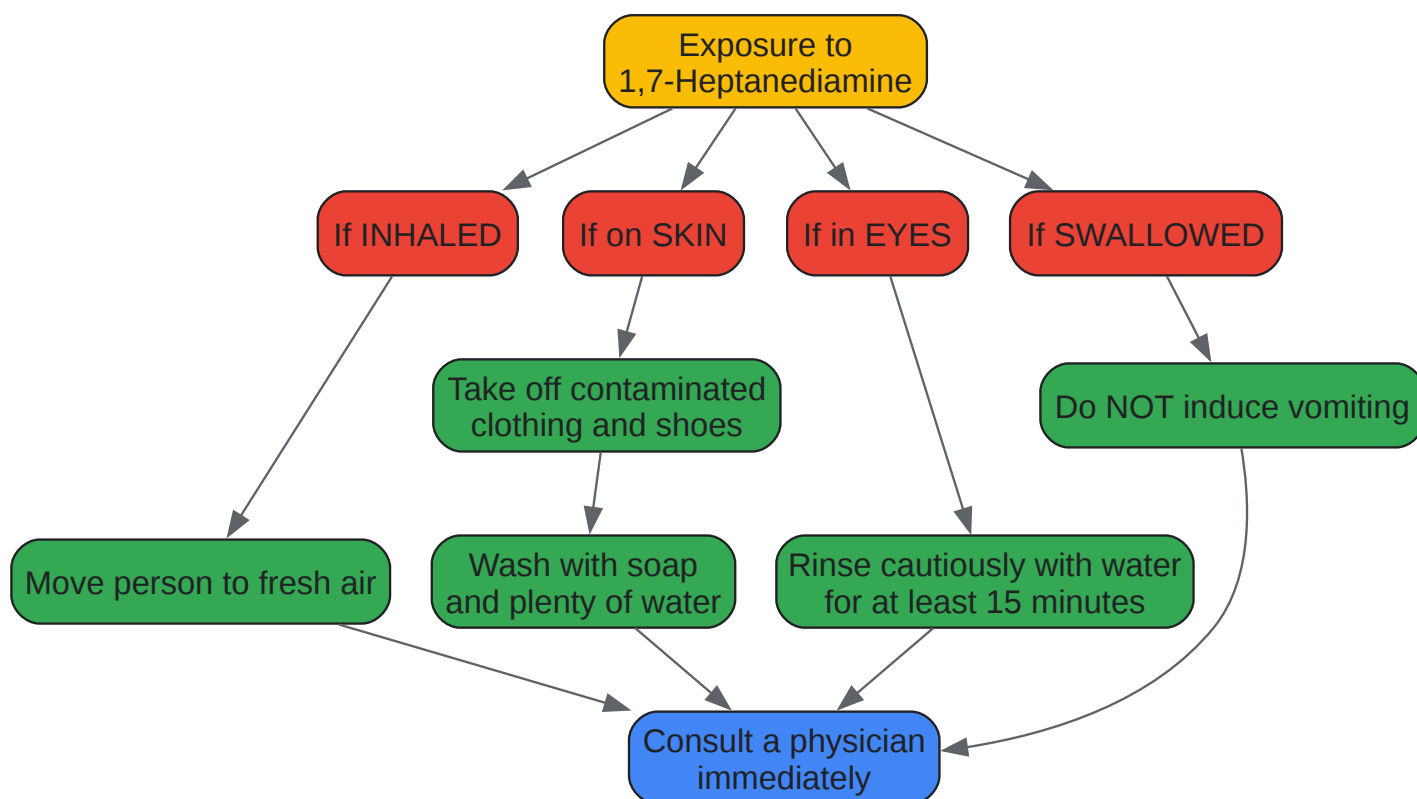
Exposure to 1,7-Heptanediamine

If INHALED

If on SKIN

If in EYES

If SWALLOWED

Take off contaminated clothing and shoes

Do NOT induce vomiting

Move person to fresh air

Wash with soap and plenty of water

Rinse cautiously with water for at least 15 minutes

Consult a physician immediately